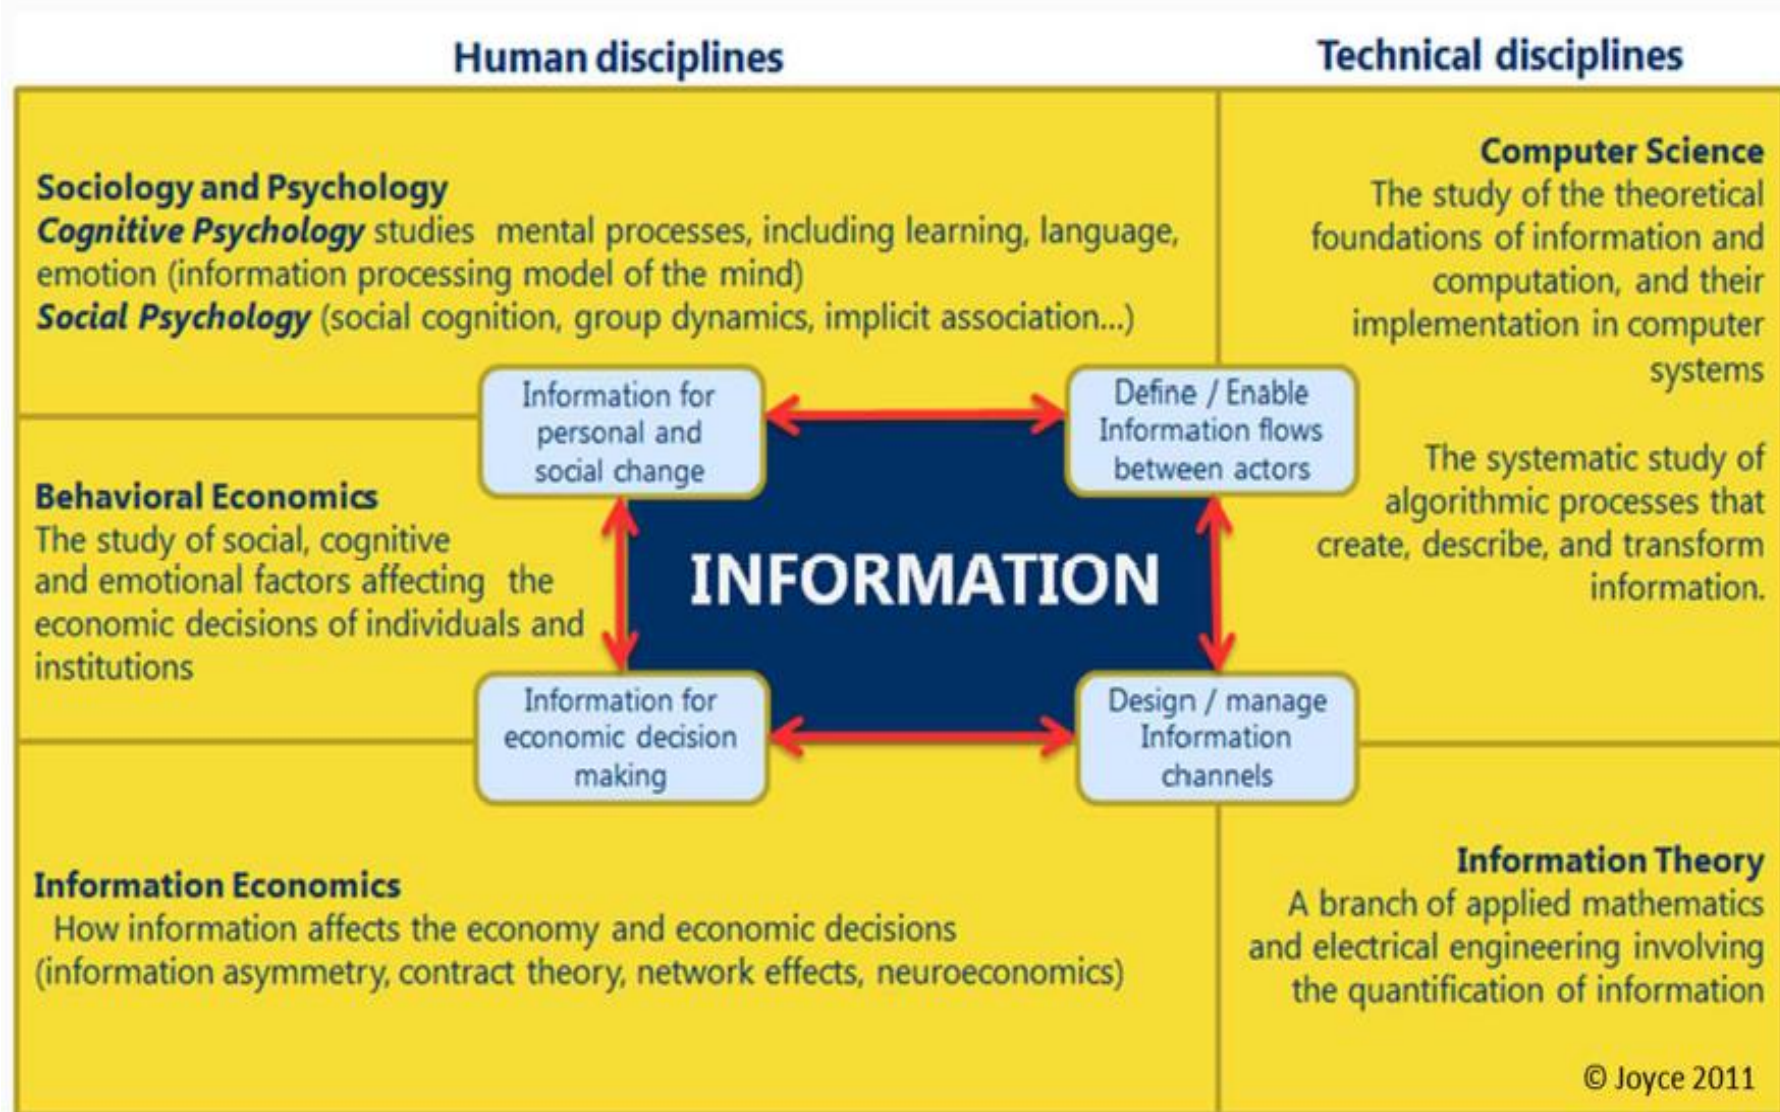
Human disciplines

Technical disciplines

Sociology and Psychology
Cognitive Psychology studies mental processes, including learning, language, emotion (information processing model of the mind)
Social Psychology (social cognition, group dynamics, implicit association...)

Computer Science
The study of the theoretical foundations of information and computation, and their implementation in computer systems

The systematic study of algorithmic processes that create, describe, and transform information.

Information for personal and social change

Define / Enable Information flows between actors

Behavioral Economics
The study of social, cognitive and emotional factors affecting the economic decisions of individuals and institutions

INFORMATION

Information for economic decision making

Design / manage Information channels

Information Economics
How information affects the economy and economic decisions (information asymmetry, contract theory, network effects, neuroeconomics)

Information Theory
A branch of applied mathematics and electrical engineering involving the quantification of information

© Joyce 2011